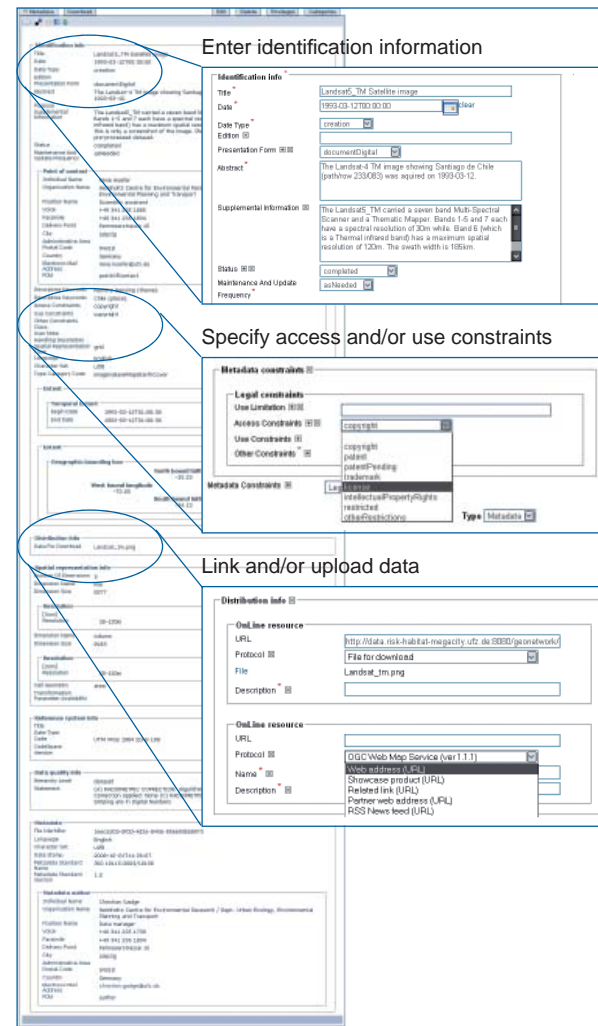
Enter identification information

Identification info *

Title * Landsat5_TM Satellite image

Date * 1993-03-12T00:00:00 clear

Date Type * creation

Edition

Presentation Form documentDigital

Abstract * The Landsat-4 TM image showing Santiago de Chile (path/row 233/083) was aquired on 1993-03-12.

Supplemental Information The Landsat5_TM carried a seven band Multi-Spectral Scanner and a Thematic Mapper. Bands 1-5 and 7 each have a spectral resolution of 30m while. Band 6 (which is a Thermal infrared band) has a maximum spatial resolution of 120m. The swath width is 185km.

Status completed

Maintenance And Update Frequency * asNeeded

Specify access and/or use constraints

Metadata constraints

Legal constraints

Use Limitation

Access Constraints copyright

Use Constraints

Other Constraints *

copyright
patent
patentPending
trademark
license
intellectualPropertyRights
restricted
otherRestrictions

Metadata Constraints

Type Metadata

Link and/or upload data

Distribution info

OnLine resource

URL http://data.risk-habitat-megacity.ufz.de:8080/geonetwork/

Protocol File for download

File Landsat_tm.png

Description *

OnLine resource

URL

Protocol OGC Web Map Service (ver 1.1.1)

Name *

Description *

Web address (URL)
Showcase product (URL)
Related link (URL)
Partner web address (URL)
RSS News feed (URL)

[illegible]